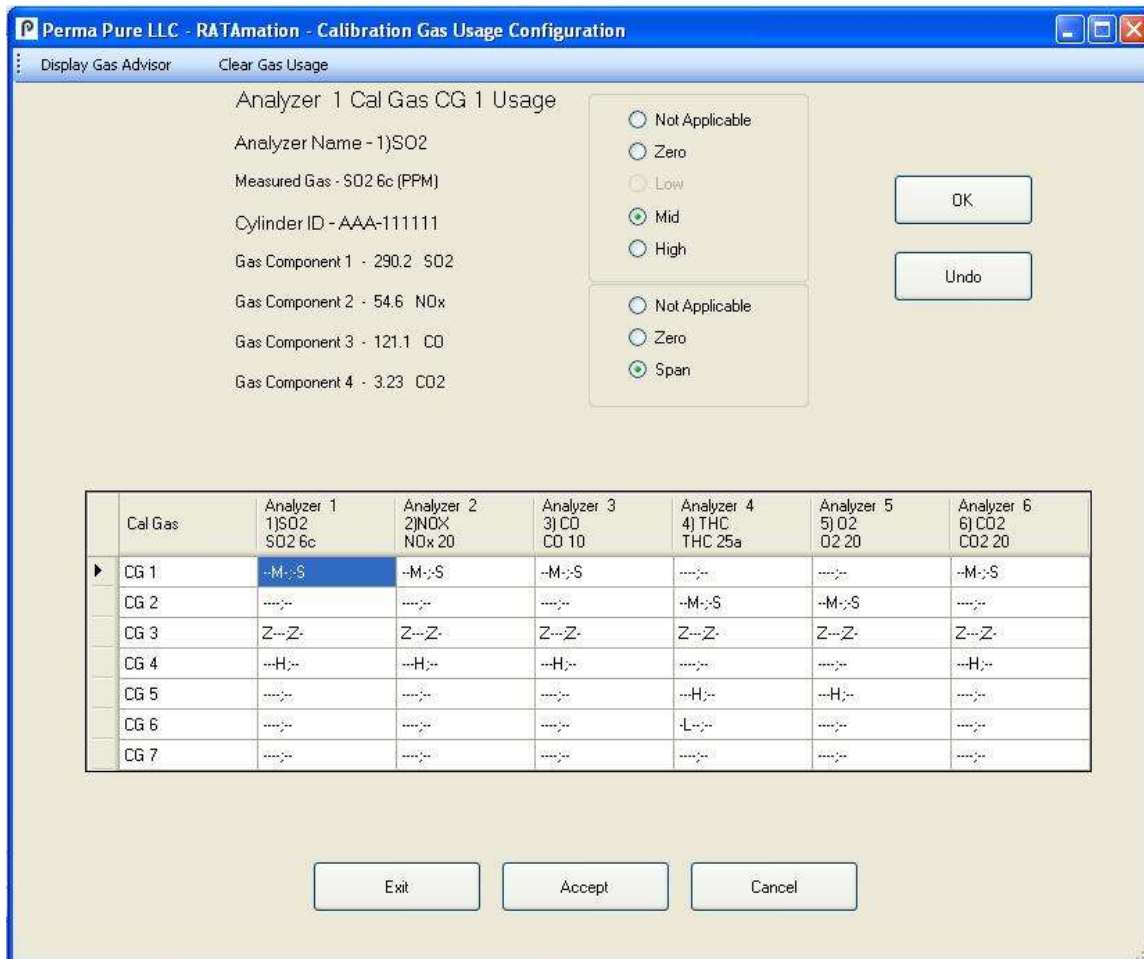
Perma Pure LLC - RATAmation - Calibration Gas Usage Configuration

Display Gas Advisor    Clear Gas Usage

Analyzer 1 Cal Gas CG 1 Usage

Analyzer Name - 1)SO2

Measured Gas - SO2 6c (PPM)

Cylinder ID - AAA-111111

Gas Component 1 - 290.2 SO2

Gas Component 2 - 54.6 NOx

Gas Component 3 - 121.1 CO

Gas Component 4 - 3.23 CO2

Not Applicable
Zero
Low
Mid
High

Not Applicable
Zero
Span

OK

Undo

| | Cal Gas | Analyzer 1 1)SO2 SO2 6c | Analyzer 2 2)NOX NOx 20 | Analyzer 3 3) CO CO 10 | Analyzer 4 4) THC THC 25a | Analyzer 5 5) O2 O2 20 | Analyzer 6 6) CO2 CO2 20 |
|---|---|---|---|---|---|---|---|
| ▶ | CG 1 | --M-;-S | --M-;-S | --M-;-S | ----;-- | ----;-- | --M-;-S |
| | CG 2 | ----;-- | ----;-- | ----;-- | --M-;-S | --M-;-S | ----;-- |
| | CG 3 | Z---Z- | Z---Z- | Z---Z- | Z---Z- | Z---Z- | Z---Z- |
| | CG 4 | ---H;-- | ---H;-- | ---H;-- | ----;-- | ----;-- | ---H;-- |
| | CG 5 | ----;-- | ----;-- | ----;-- | ---H;-- | ---H;-- | ----;-- |
| | CG 6 | ----;-- | ----;-- | ----;-- | -L--;-- | ----;-- | ----;-- |
| | CG 7 | ----;-- | ----;-- | ----;-- | ----;-- | ----;-- | ----;-- |

Exit    Accept    Cancel